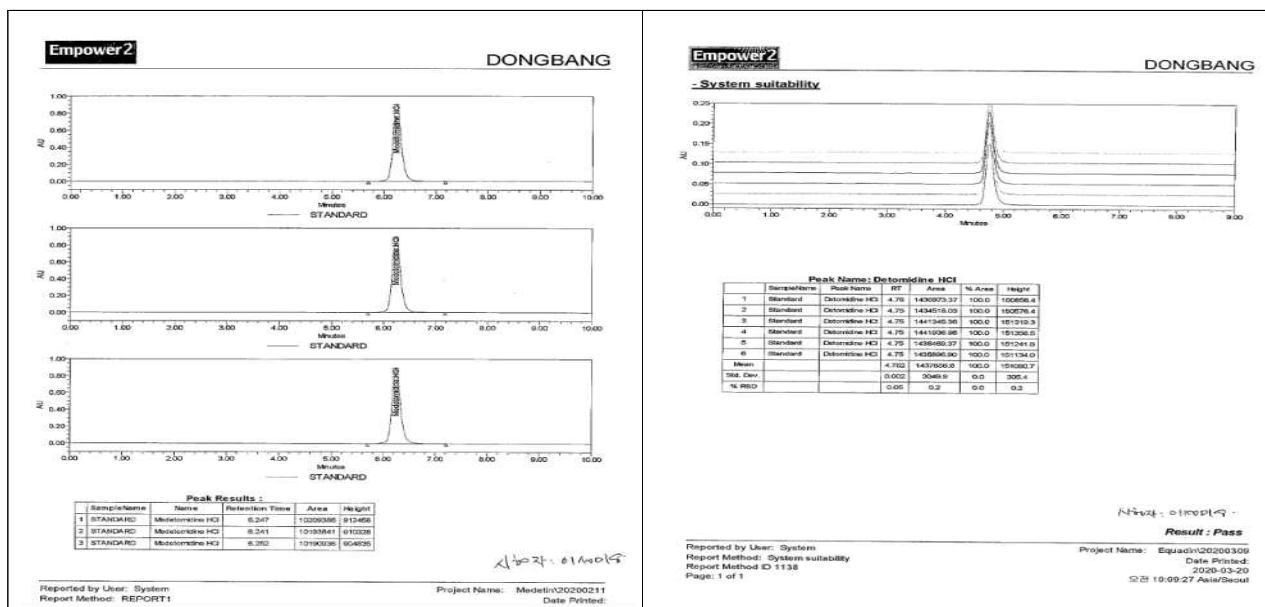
Empower2

DONGBANG

1.00
0.80
0.60
0.40
0.20
0.00
AU

Medetomidine HCl

0.00 1.00 2.00 3.00 4.00 5.00 6.00 7.00 8.00 9.00 10.00
Minutes

STANDARD

1.00
0.80
0.60
0.40
0.20
0.00
AU

Medetomidine HCl

0.00 1.00 2.00 3.00 4.00 5.00 6.00 7.00 8.00 9.00 10.00
Minutes

STANDARD

1.00
0.80
0.60
0.40
0.20
0.00
AU

Medetomidine HCl

0.00 1.00 2.00 3.00 4.00 5.00 6.00 7.00 8.00 9.00 10.00
Minutes

STANDARD

Peak Results :

| | SampleName | Name | Retention Time | Area | Height |
|---|---|---|---|---|---|
| 1 | STANDARD | Medetomidine HCl | 6.247 | 10209395 | 912458 |
| 2 | STANDARD | Medetomidine HCl | 6.241 | 10193841 | 910336 |
| 3 | STANDARD | Medetomidine HCl | 6.252 | 10193036 | 904835 |

시험자 : 이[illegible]

Reported by User: System
Report Method: REPORT1

Project Name: Medetin\20200211
Date Printed:

Empower2

DONGBANG

- System suitability

0.25
0.20
0.15
0.10
0.05
0.00
AU

0.00 1.00 2.00 3.00 4.00 5.00 6.00 7.00 8.00 9.00
Minutes

Peak Name: Detomidine HCl

| | SampleName | Peak Name | RT | Area | % Area | Height |
|---|---|---|---|---|---|---|
| 1 | Standard | Detomidine HCl | 4.75 | 1436973.37 | 100.0 | 150656.4 |
| 2 | Standard | Detomidine HCl | 4.75 | 1434516.03 | 100.0 | 150576.4 |
| 3 | Standard | Detomidine HCl | 4.75 | 1441345.36 | 100.0 | 151310.3 |
| 4 | Standard | Detomidine HCl | 4.75 | 1441936.96 | 100.0 | 151356.5 |
| 5 | Standard | Detomidine HCl | 4.75 | 1436469.37 | 100.0 | 151241.0 |
| 6 | Standard | Detomidine HCl | 4.75 | 1435896.90 | 100.0 | 151134.0 |
| Mean | | | 4.752 | 1437656.6 | 100.0 | 151080.7 |
| Std. Dev. | | | 0.002 | 3049.9 | 0.0 | 305.4 |
| % RSD | | | 0.05 | 0.2 | 0.0 | 0.2 |

시험자 : 이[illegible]

Result : Pass

Reported by User: System
Report Method: System suitability
Report Method ID 1138
Page: 1 of 1

Project Name: Equadin\20200309
Date Printed:
2020-03-20
오전 10:09:27 Asia/Seoul